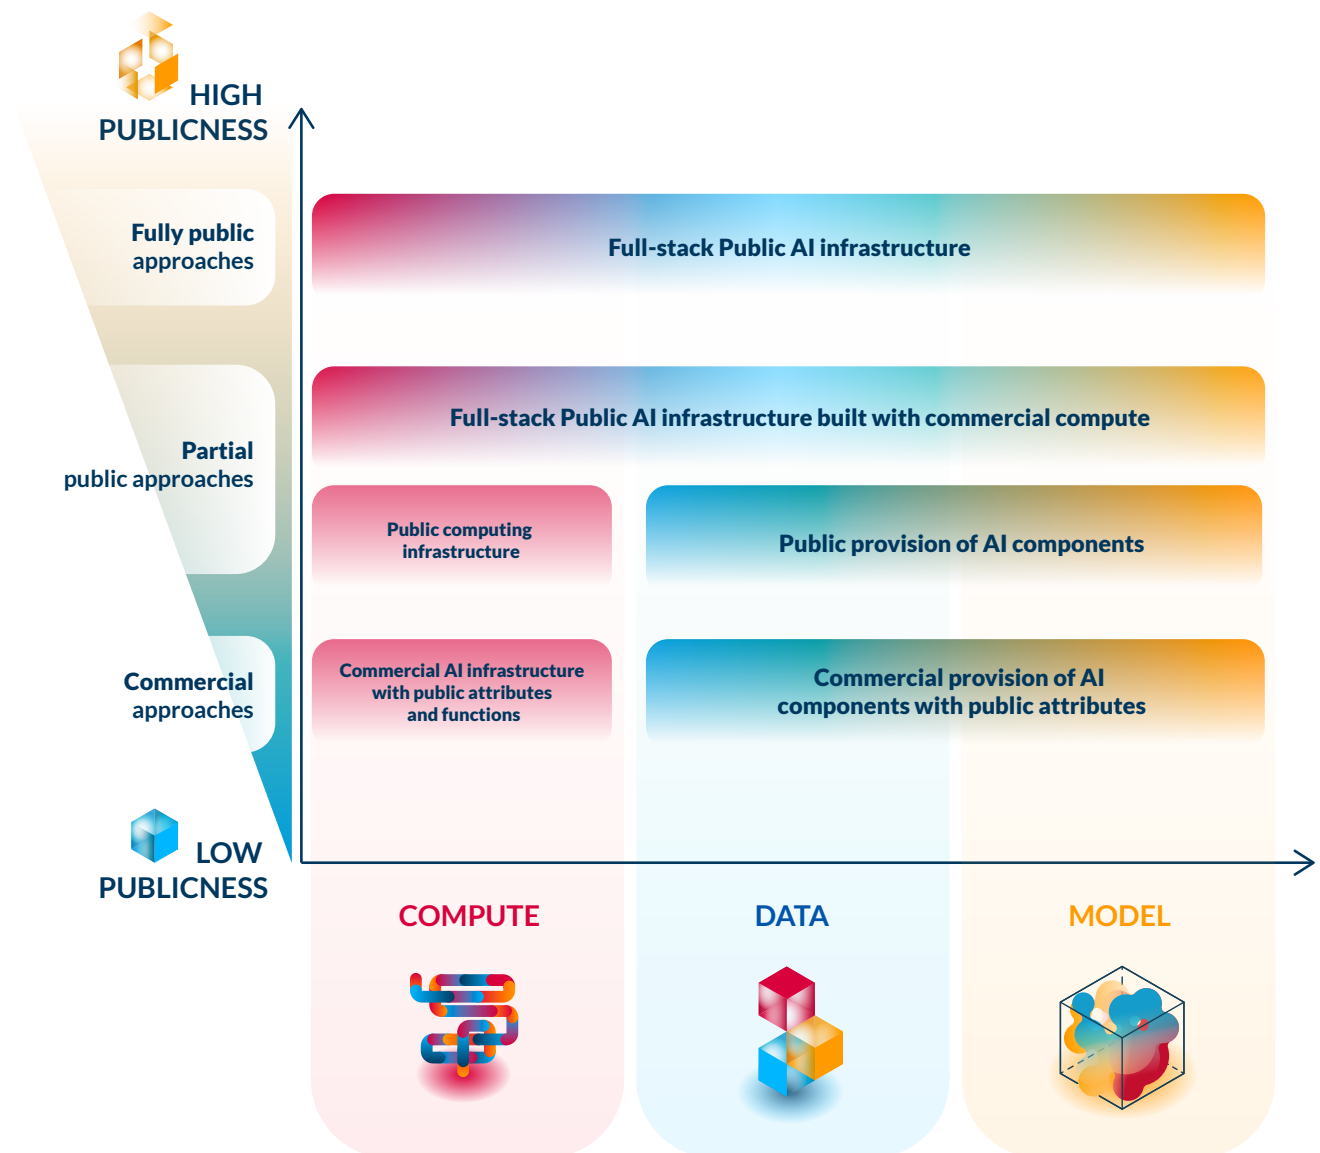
HIGH PUBLICNESS

Fully public approaches

Partial public approaches

Commercial approaches

LOW PUBLICNESS

Full-stack Public AI infrastructure

Full-stack Public AI infrastructure built with commercial compute

Public computing infrastructure

Public provision of AI components

Commercial AI infrastructure with public attributes and functions

Commercial provision of AI components with public attributes

COMPUTE

DATA

MODEL